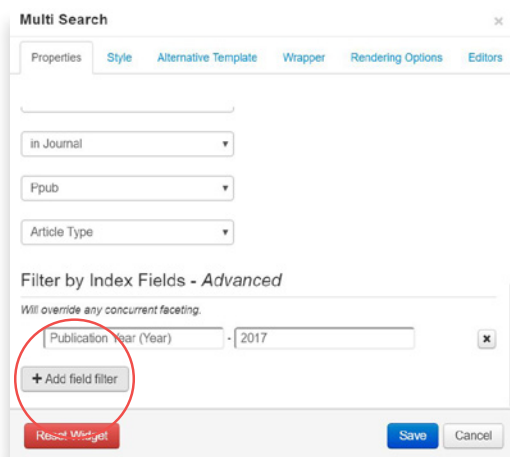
Multi Search

×

Properties Style Alternative Template Wrapper Rendering Options Editors

in Journal

Ppub

Article Type

Filter by Index Fields - *Advanced*

*Will override any concurrent faceting.*

Publication Year (Year) - 2017

+ Add field filter

Reset Widget

Save Cancel